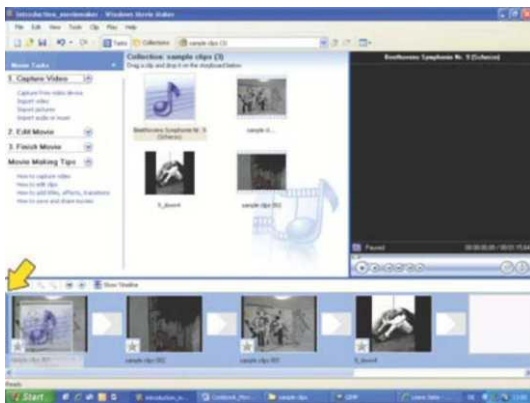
Introduction_moviemaker - Windows Movie Maker

File Edit View Tools Clip Play Help

Tasks Collections sample clips (3)

Movie Tasks

1. Capture Video

Capture from video device
Import video
Import pictures
Import audio or music

2. Edit Movie

3. Finish Movie

Movie Making Tips

How to capture video
How to edit clips
How to add titles, effects, transitions
How to save and share movies

Collection: sample clips (3)
Drag a clip and drop it on the storyboard below.

Beethovens Symphonie Nr. 9 (Scherzo)

sample cl...

5_down4

sample clips 003

Beethovens Symphonie Nr. 9 (Scherzo)

Paused

00:00:00.00 / 00:01:15.84

Show Timeline

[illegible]

sample clips 002

sample clips 003

5_down4

Ready

Start